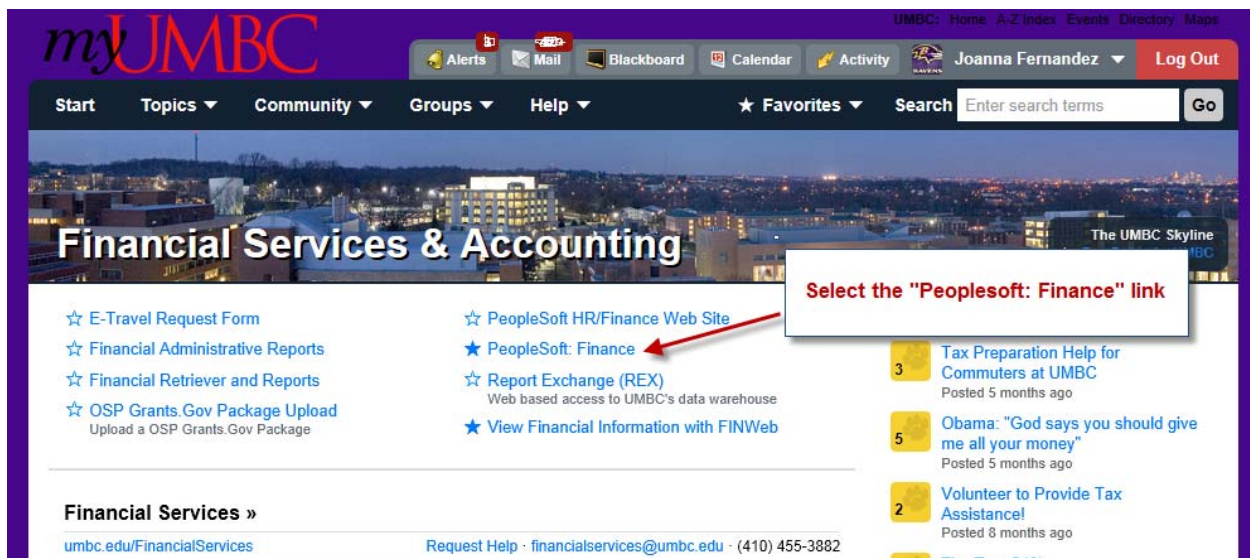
UMBC: Home A-Z Index Events Directory Maps

myUMBC

Alerts Mail Blackboard Calendar Activity Joanna Fernandez ▼ Log Out

Start Topics ▼ Community ▼ Groups ▼ Help ▼ ★ Favorites ▼ Search Enter search terms Go

Financial Services & Accounting

The UMBC Skyline

Select the "Peoplesoft: Finance" link

☆ E-Travel Request Form
☆ Financial Administrative Reports
☆ Financial Retriever and Reports
☆ OSP Grants.Gov Package Upload
Upload a OSP Grants.Gov Package

☆ PeopleSoft HR/Finance Web Site
★ PeopleSoft: Finance
☆ Report Exchange (REX)
Web based access to UMBC's data warehouse
★ View Financial Information with FINWeb

3 Tax Preparation Help for Commuters at UMBC
Posted 5 months ago

5 Obama: "God says you should give me all your money"
Posted 5 months ago

2 Volunteer to Provide Tax Assistance!
Posted 8 months ago

Financial Services »

umbc.edu/FinancialServices

Request Help · financialservices@umbc.edu · (410) 455-3882